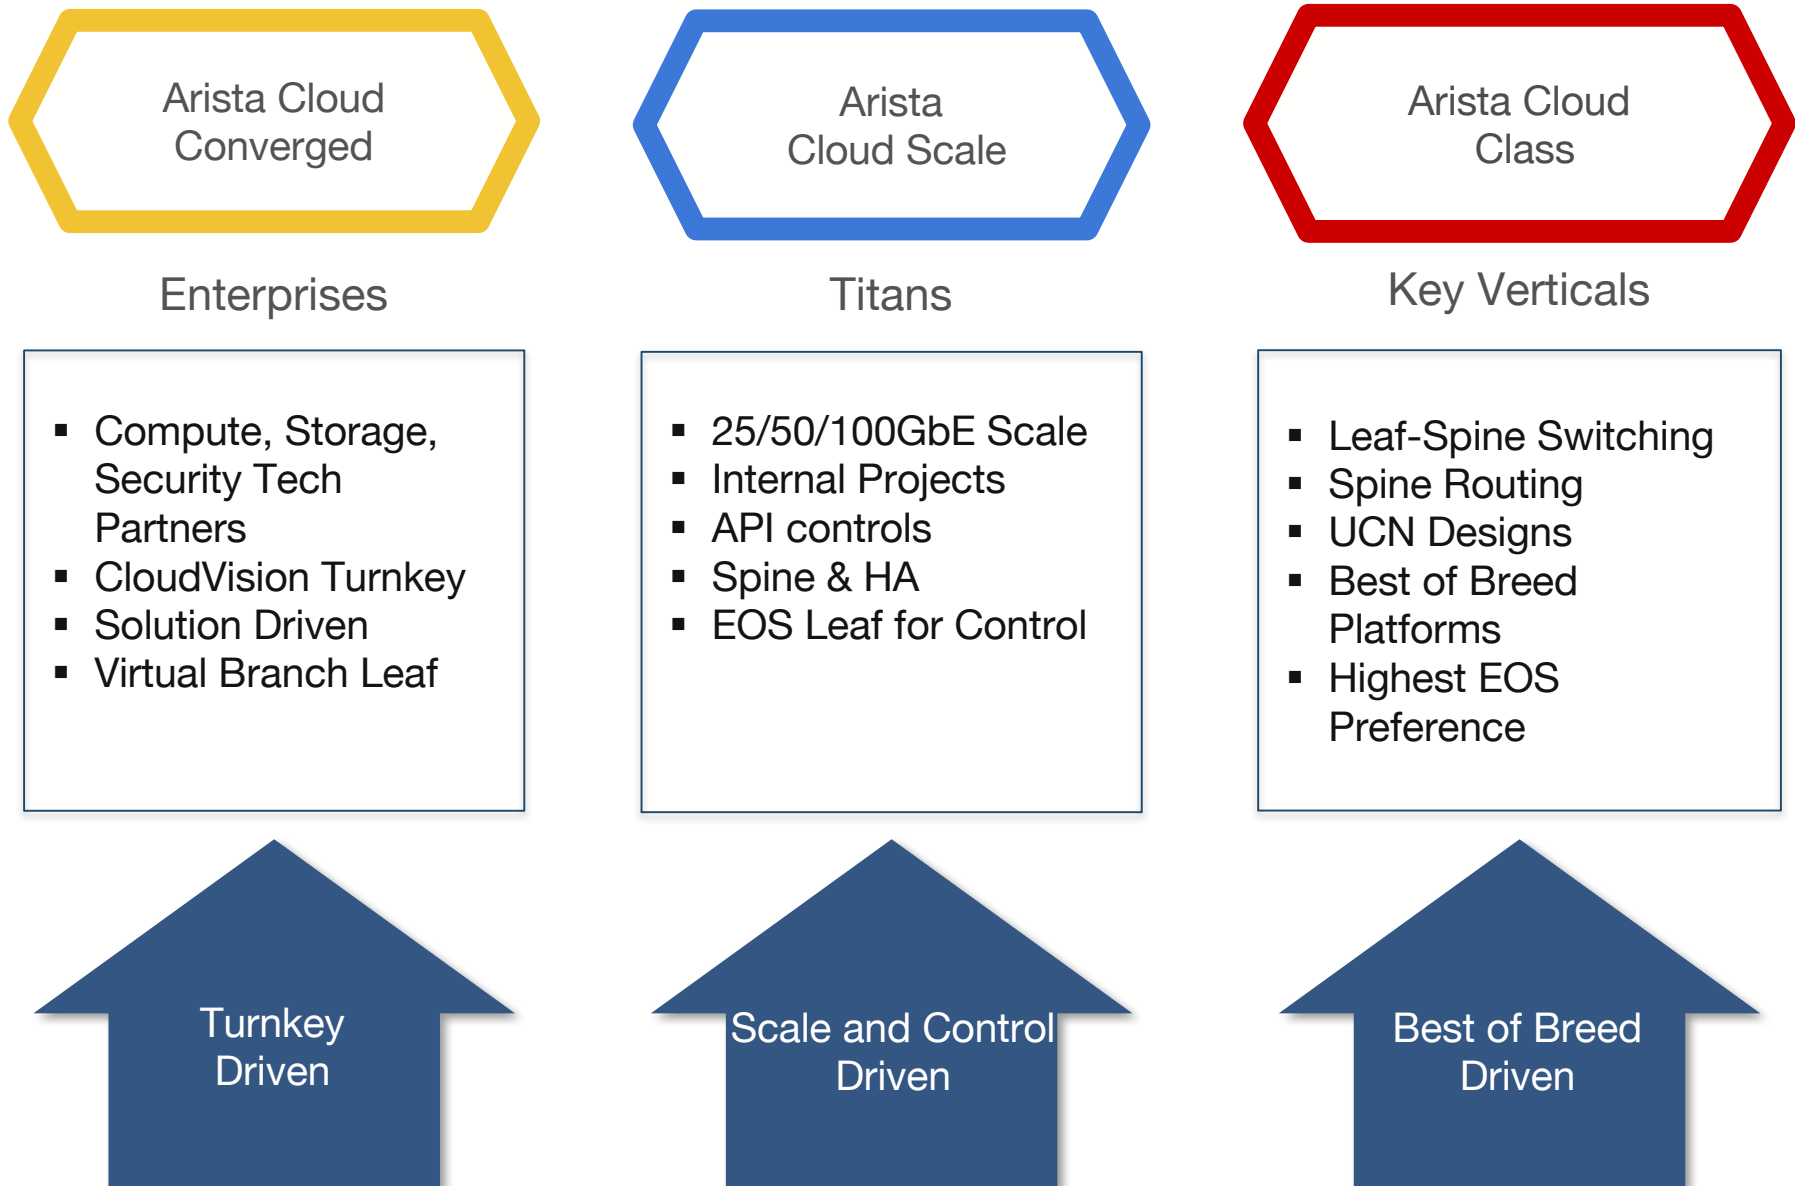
Arista Cloud Converged

Enterprises

- Compute, Storage, Security Tech Partners
- CloudVision Turnkey
- Solution Driven
- Virtual Branch Leaf

Turnkey Driven

Arista Cloud Scale

Titans

- 25/50/100GbE Scale
- Internal Projects
- API controls
- Spine & HA
- EOS Leaf for Control

Scale and Control Driven

Arista Cloud Class

Key Verticals

- Leaf-Spine Switching
- Spine Routing
- UCN Designs
- Best of Breed Platforms
- Highest EOS Preference

Best of Breed Driven